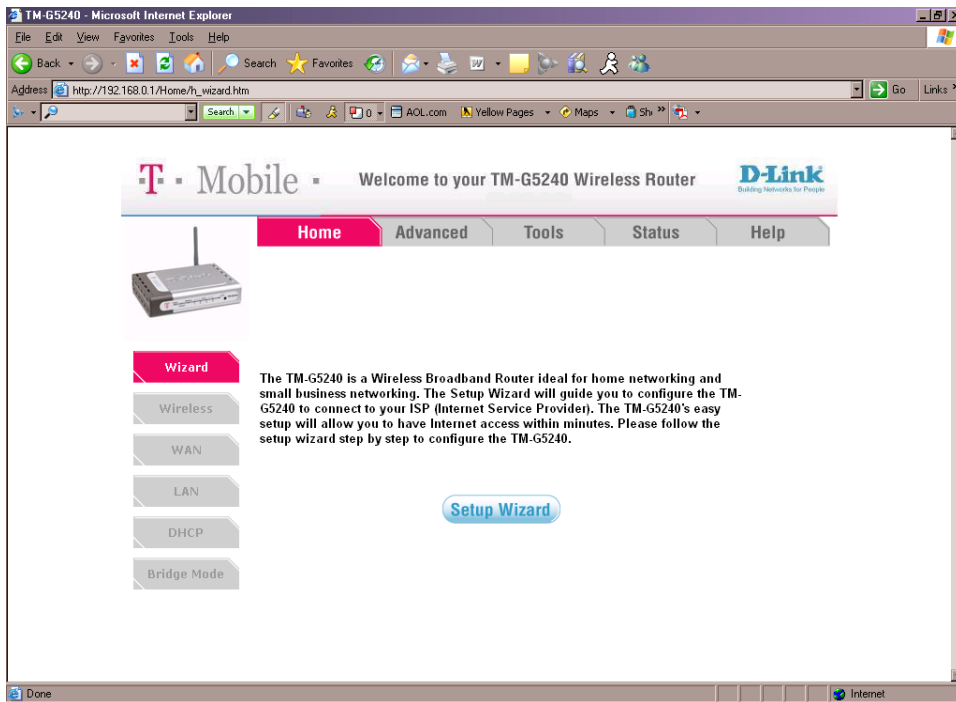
TM-G5240 - Microsoft Internet Explorer

File Edit View Favorites Tools Help

Back Search Favorites

Address http://192.168.0.1/Home/h_wizard.htm Go Links

Search 0 AOL.com Yellow Pages Maps Sh

T · Mobile · Welcome to your TM-G5240 Wireless Router D-Link Building Networks for People

Home Advanced Tools Status Help

Wizard

Wireless

WAN

LAN

DHCP

Bridge Mode

The TM-G5240 is a Wireless Broadband Router ideal for home networking and small business networking. The Setup Wizard will guide you to configure the TM-G5240 to connect to your ISP (Internet Service Provider). The TM-G5240's easy setup will allow you to have Internet access within minutes. Please follow the setup wizard step by step to configure the TM-G5240.

Setup Wizard

Done Internet